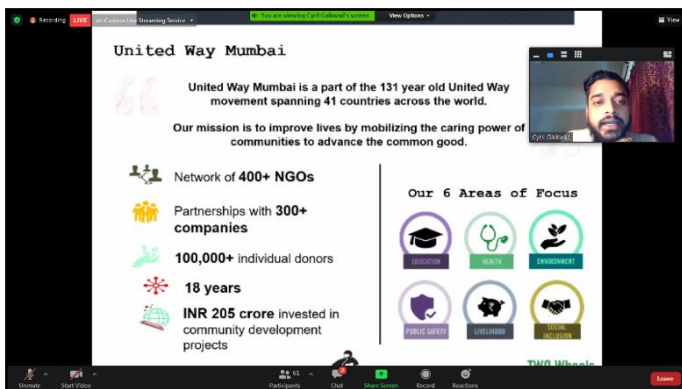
Recording LIVE on Custom Live Streaming Service

You are viewing Cyril Gaikwad's screen View Options

View

United Way Mumbai

United Way Mumbai is a part of the 131 year old United Way movement spanning 41 countries across the world.

Our mission is to improve lives by mobilizing the caring power of communities to advance the common good.

Cyril Gaikwad

Network of 400+ NGOs

Partnerships with 300+ companies

100,000+ individual donors

18 years

INR 205 crore invested in community development projects

Our 6 Areas of Focus

EDUCATION

HEALTH

ENVIRONMENT

PUBLIC SAFETY

LIVELIHOOD

SOCIAL INCLUSION

TWO Wheels

Unmute

Start Video

Participants 61

Chat

Share Screen

Record

Reactions

Leave